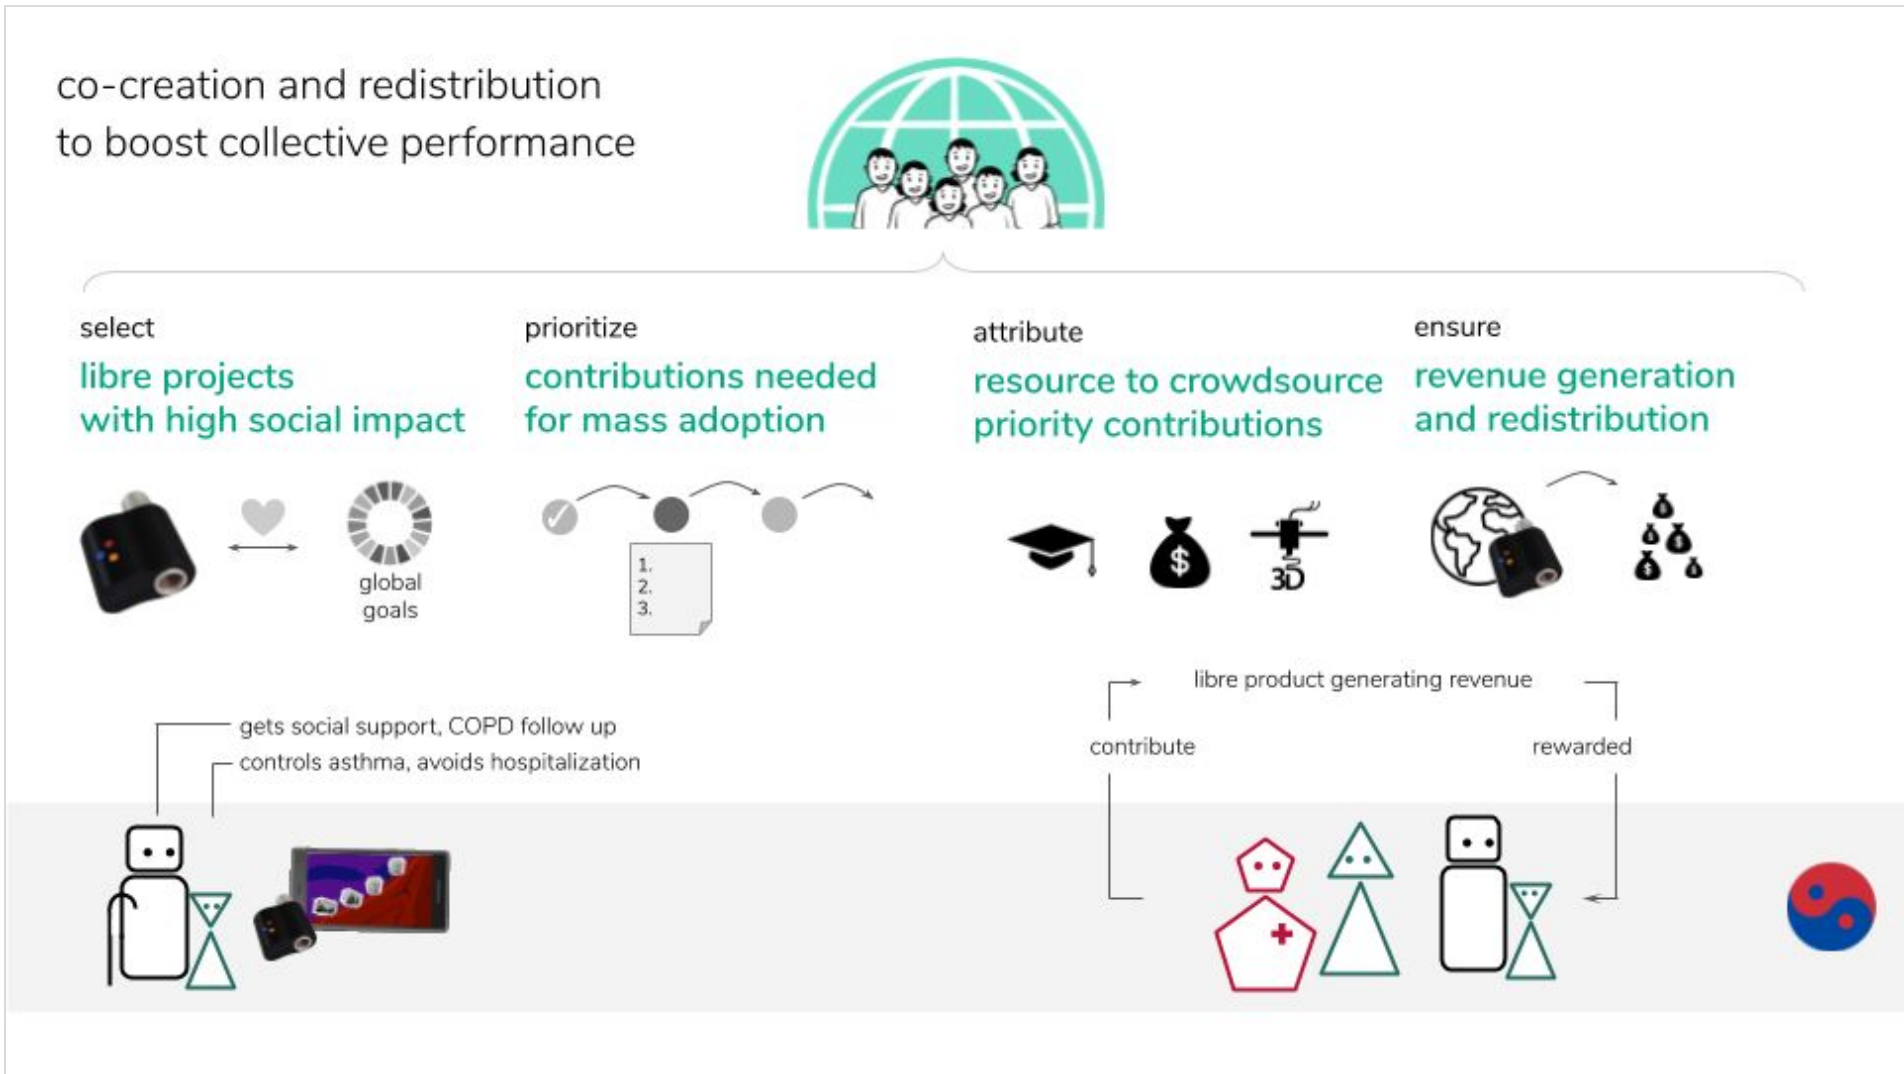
co-creation and redistribution
to boost collective performance

select
libre projects
with high social impact

global
goals

prioritize
contributions needed
for mass adoption

1.
2.
3.

attribute
resource to crowdsource
priority contributions

$

3D

ensure
revenue generation
and redistribution

gets social support, COPD follow up
controls asthma, avoids hospitalization

libre product generating revenue

contribute

rewarded